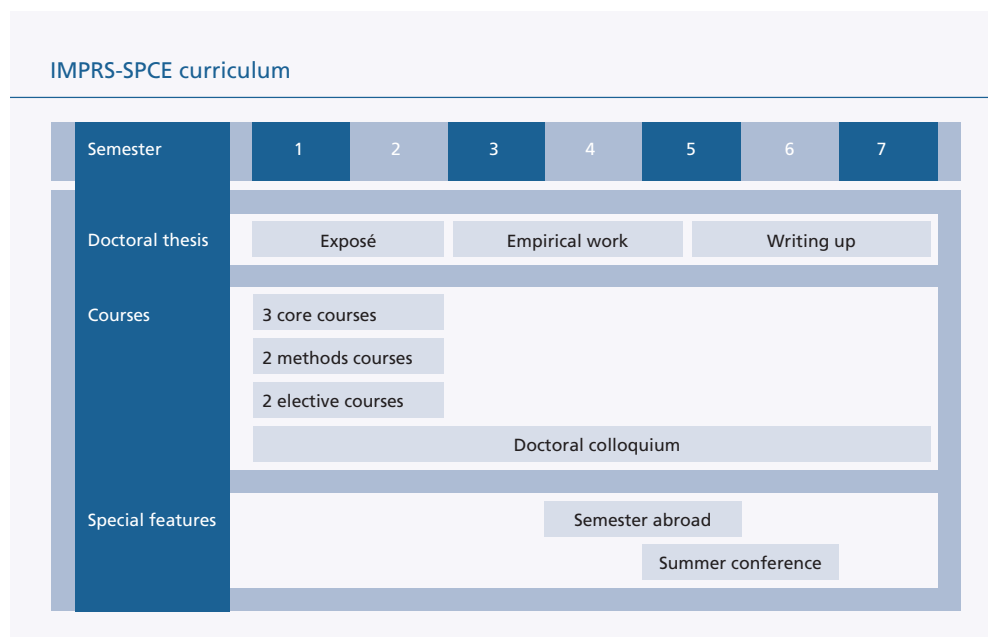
IMPRS-SPCE curriculum

Semester
1
2
3
4
5
6
7

Doctoral thesis
Exposé
Empirical work
Writing up

Courses
3 core courses
2 methods courses
2 elective courses
Doctoral colloquium

Special features
Semester abroad
Summer conference